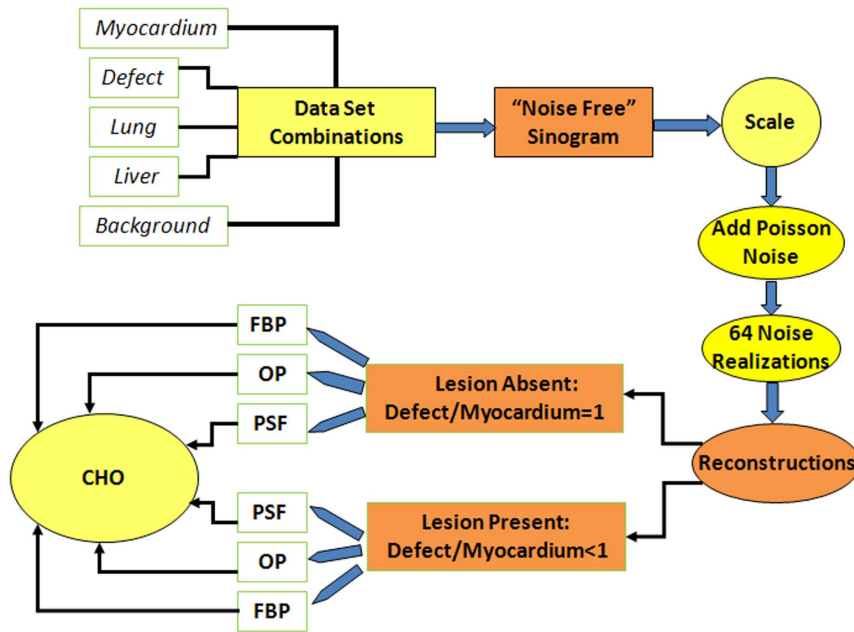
Myocardium
Defect
Lung
Liver
Background

Data Set Combinations

"Noise Free" Sinogram

Scale

Add Poisson Noise

64 Noise Realizations

Reconstructions

Lesion Absent: Defect/Myocardium=1

Lesion Present: Defect/Myocardium<1

FBP
OP
PSF

CHO

PSF
OP
FBP